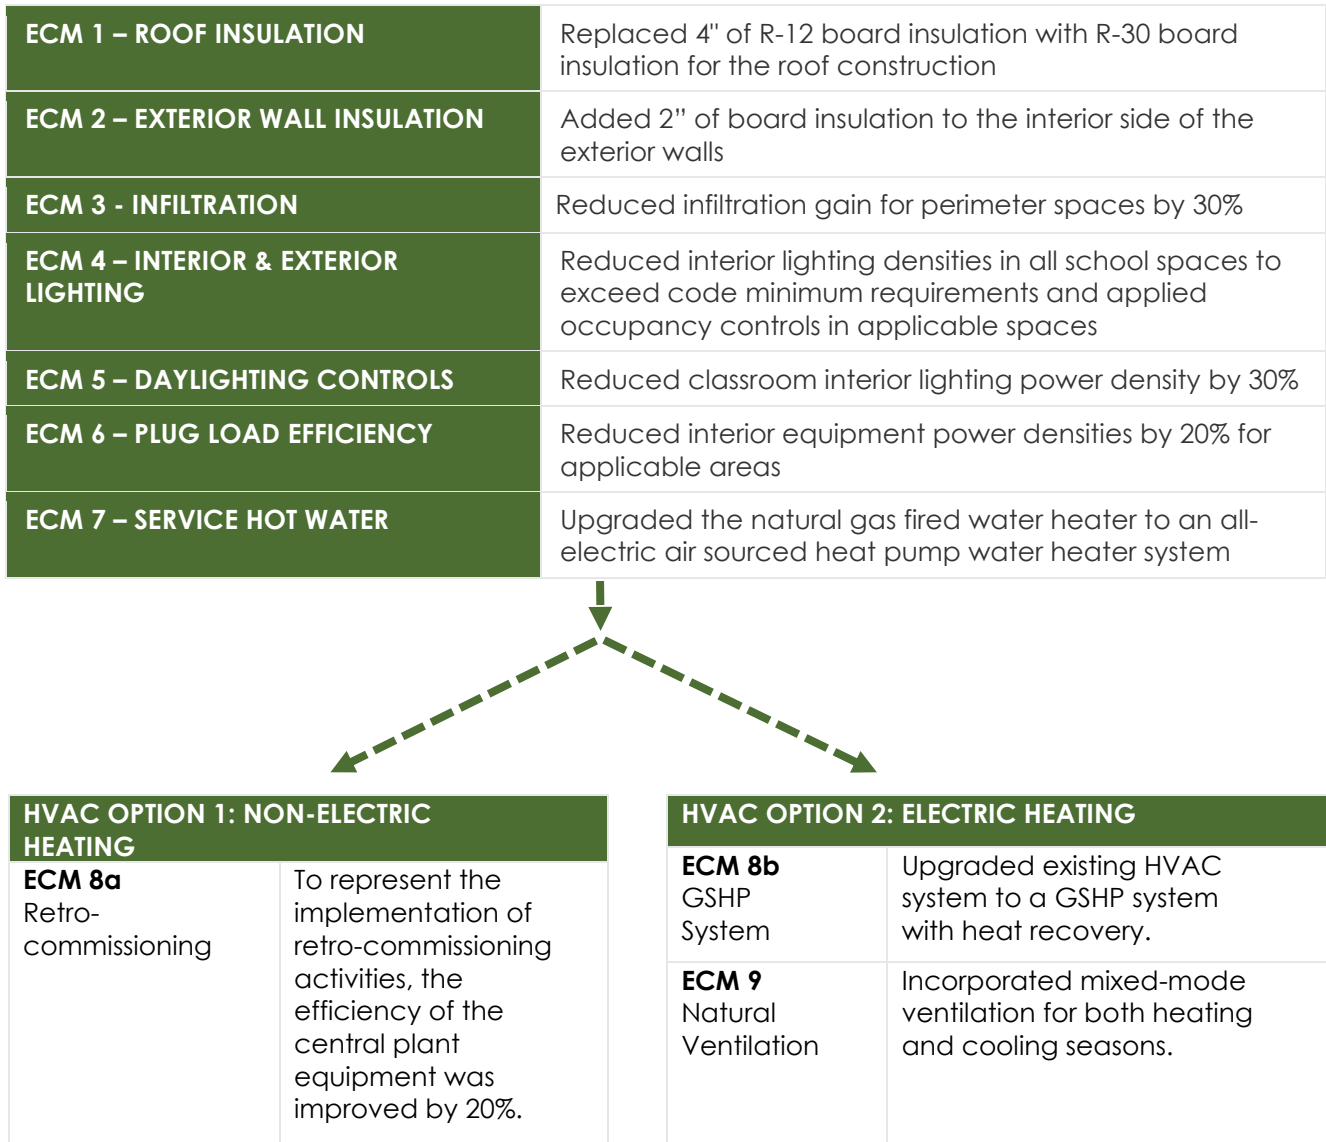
| ECM 1 – ROOF INSULATION | Replaced 4" of R-12 board insulation with R-30 board insulation for the roof construction |
|---|---|
| ECM 2 – EXTERIOR WALL INSULATION | Added 2" of board insulation to the interior side of the exterior walls |
| ECM 3 - INFILTRATION | Reduced infiltration gain for perimeter spaces by 30% |
| ECM 4 – INTERIOR & EXTERIOR LIGHTING | Reduced interior lighting densities in all school spaces to exceed code minimum requirements and applied occupancy controls in applicable spaces |
| ECM 5 – DAYLIGHTING CONTROLS | Reduced classroom interior lighting power density by 30% |
| ECM 6 – PLUG LOAD EFFICIENCY | Reduced interior equipment power densities by 20% for applicable areas |
| ECM 7 – SERVICE HOT WATER | Upgraded the natural gas fired water heater to an all-electric air sourced heat pump water heater system |

| HVAC OPTION 1: NON-ELECTRIC HEATING | |
|---|---|
| **ECM 8a** Retro-commissioning | To represent the implementation of retro-commissioning activities, the efficiency of the central plant equipment was improved by 20%. |

| HVAC OPTION 2: ELECTRIC HEATING | |
|---|---|
| **ECM 8b** GSHP System | Upgraded existing HVAC system to a GSHP system with heat recovery. |
| **ECM 9** Natural Ventilation | Incorporated mixed-mode ventilation for both heating and cooling seasons. |